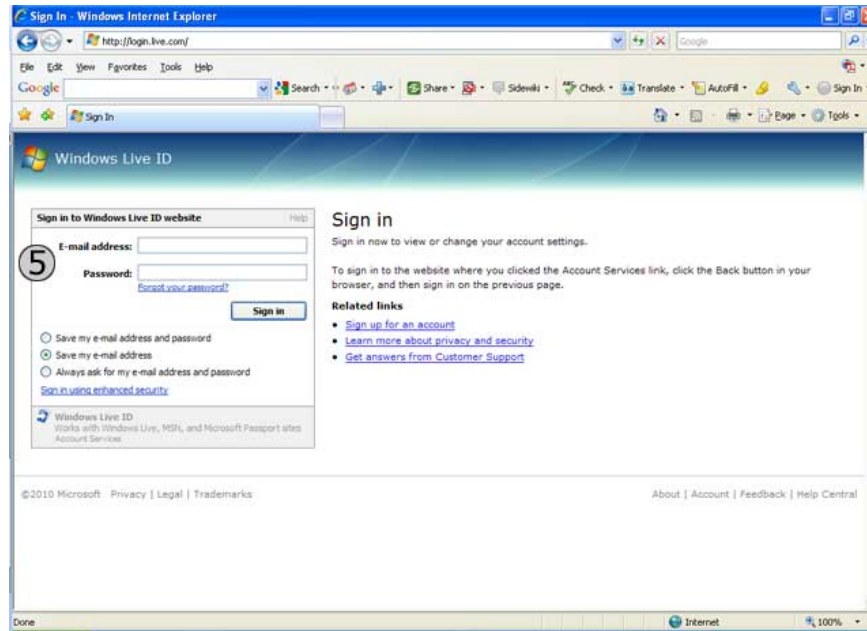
Sign In - Windows Internet Explorer

http://login.live.com/

Google

File Edit View Favorites Tools Help

Google

Search · Share · Sidewiki · Check · Translate · AutoFill · Sign In

Sign In

Page · Tools ·

Windows Live ID

Sign in to Windows Live ID website Help

E-mail address:

5

Password:

Forgot your password?

Sign in

Save my e-mail address and password

Save my e-mail address

Always ask for my e-mail address and password

Sign in using enhanced security

Windows Live ID
Works with Windows Live, MSN, and Microsoft Passport sites
Account Services

Sign in

Sign in now to view or change your account settings.

To sign in to the website where you clicked the Account Services link, click the Back button in your browser, and then sign in on the previous page.

Related links

- Sign up for an account
- Learn more about privacy and security
- Get answers from Customer Support

©2010 Microsoft Privacy | Legal | Trademarks

About | Account | Feedback | Help Central

Done

Internet

100%